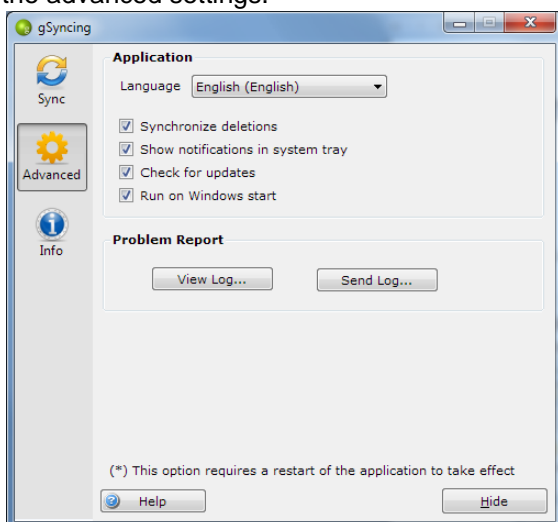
the advanced settings.

gSyncing

Sync

Advanced

Info

Application

Language English (English)

Synchronize deletions

Show notifications in system tray

Check for updates

Run on Windows start

Problem Report

View Log...

Send Log...

(*) This option requires a restart of the application to take effect

Help

Hide